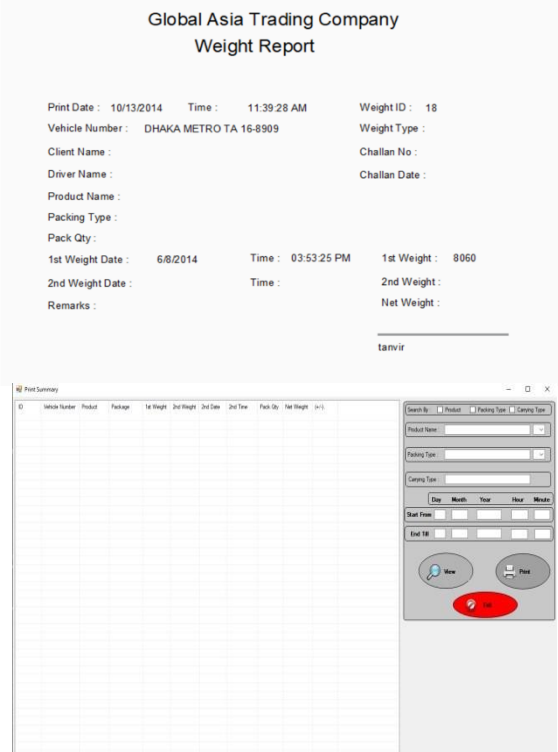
Global Asia Trading Company
Weight Report

Print Date : 10/13/2014 Time : 11:39:28 AM Weight ID : 18
Vehicle Number : DHAKA METRO TA 16-8909 Weight Type :
Client Name : Challan No :
Driver Name : Challan Date :
Product Name :
Packing Type :
Pack Qty :
1st Weight Date : 6/8/2014 Time : 03:53:25 PM 1st Weight : 8060
2nd Weight Date : Time : 2nd Weight :
Remarks : Net Weight :

tanvir

Print Summary

| ID | Vehicle Number | Product | Package | 1st Weight | 2nd Weight | 2nd Date | 2nd Time | Pack Qty | Net Weight | (+/-) |
|---|---|---|---|---|---|---|---|---|---|---|

Search By : Product Packing Type Carrying Type
Product Name :
Packing Type :
Carrying Type :
Day Month Year Hour Minute
Start From
End Till
View
Print
Exit